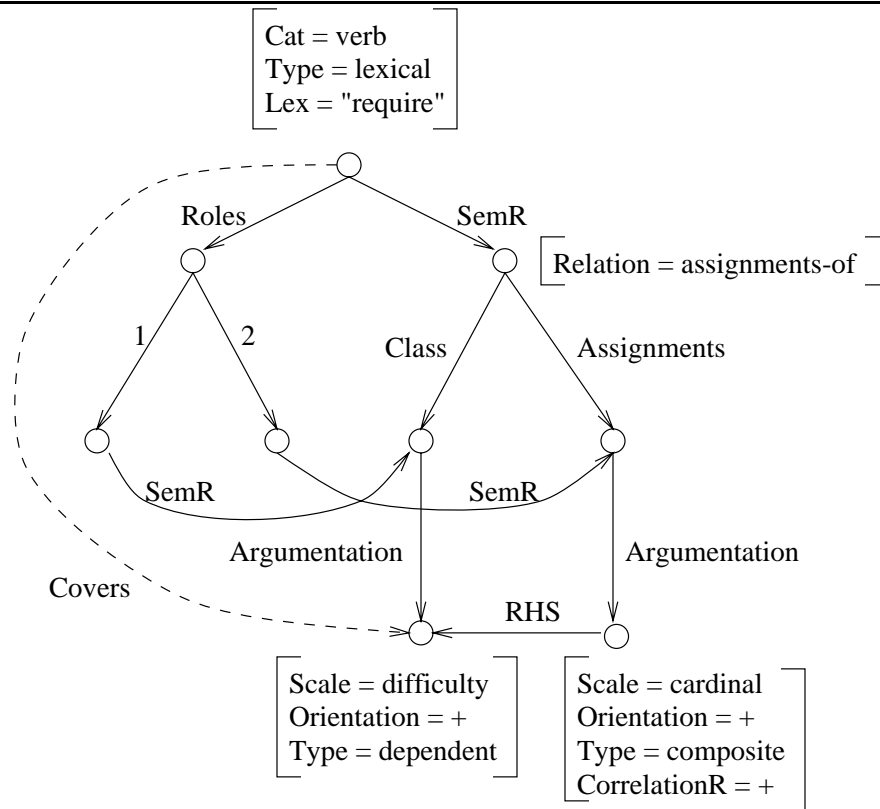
Cat = verb
Type = lexical
Lex = "require"

Roles

SemR

Relation = assignments-of

1

2

Class

Assignments

SemR

SemR

Argumentation

Argumentation

Covers

RHS

Scale = difficulty
Orientation = +
Type = dependent

Scale = cardinal
Orientation = +
Type = composite
CorrelationR = +